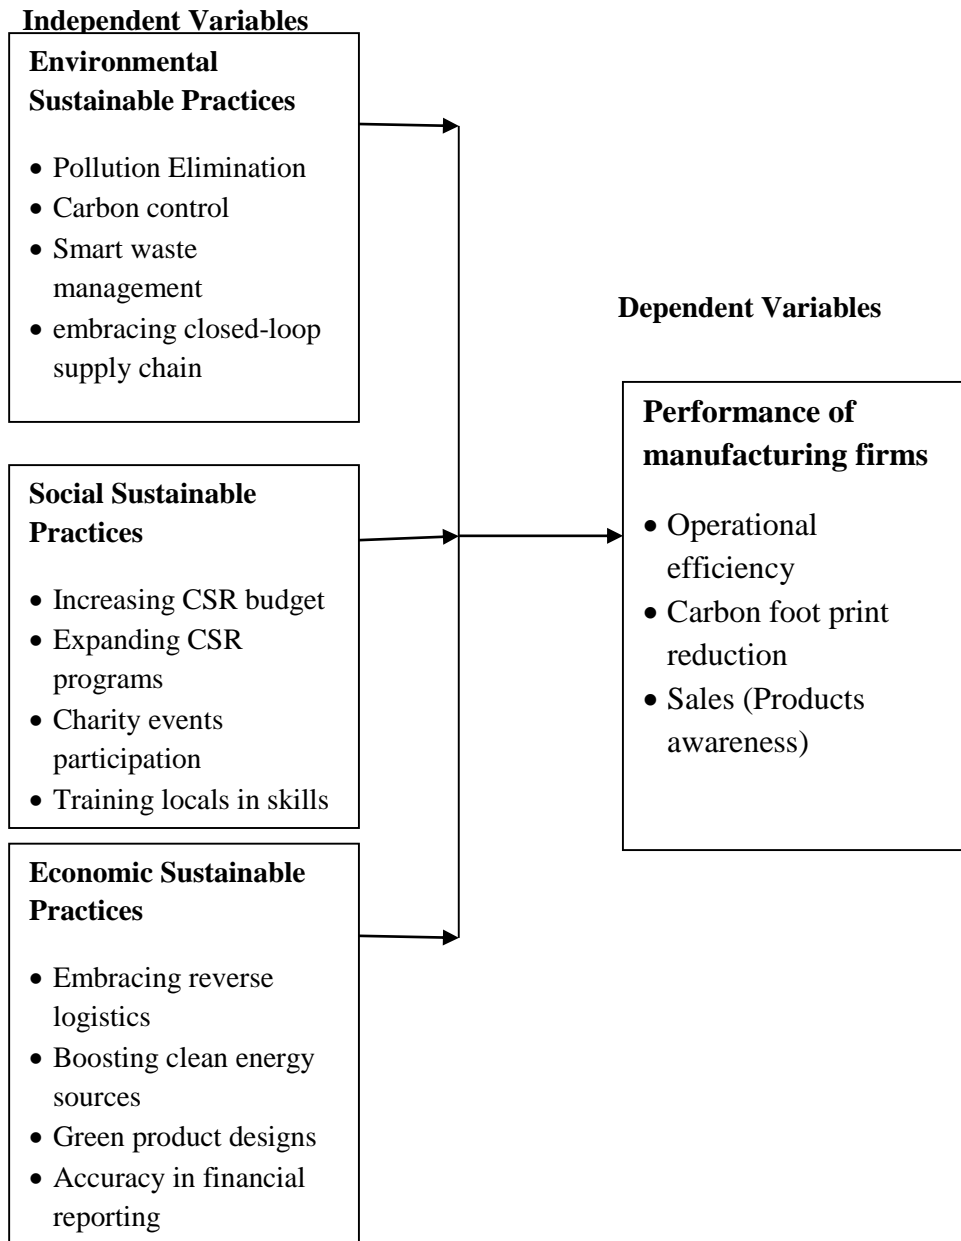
**Independent Variables**

**Environmental Sustainable Practices**

- Pollution Elimination
- Carbon control
- Smart waste management
- embracing closed-loop supply chain

**Social Sustainable Practices**

- Increasing CSR budget
- Expanding CSR programs
- Charity events participation
- Training locals in skills

**Economic Sustainable Practices**

- Embracing reverse logistics
- Boosting clean energy sources
- Green product designs
- Accuracy in financial reporting

**Dependent Variables**

**Performance of manufacturing firms**

- Operational efficiency
- Carbon foot print reduction
- Sales (Products awareness)